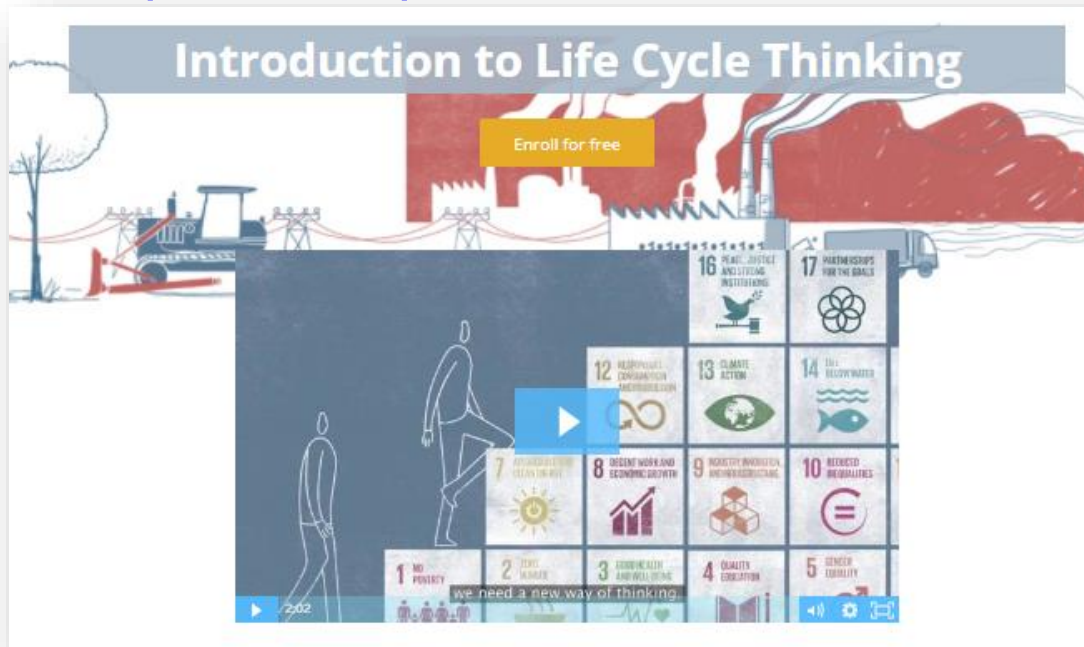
Introduction to Life Cycle Thinking

Enroll for free

16 PEACE, JUSTICE AND STRONG INSTITUTIONS

17 PARTNERSHIPS FOR THE GOALS

12 RESPONSIBLE CONSUMPTION AND PRODUCTION

13 CLIMATE ACTION

14 LIFE BELOW WATER

7 AFFORDABLE AND CLEAN ENERGY

8 DECENT WORK AND ECONOMIC GROWTH

9 INDUSTRY, INNOVATION AND INFRASTRUCTURE

10 REDUCED INEQUALITIES

1 NO POVERTY

2 ZERO HUNGER

3 GOOD HEALTH AND WELL-BEING

4 QUALITY EDUCATION

5 GENDER EQUALITY

we need a new way of thinking.

2:02